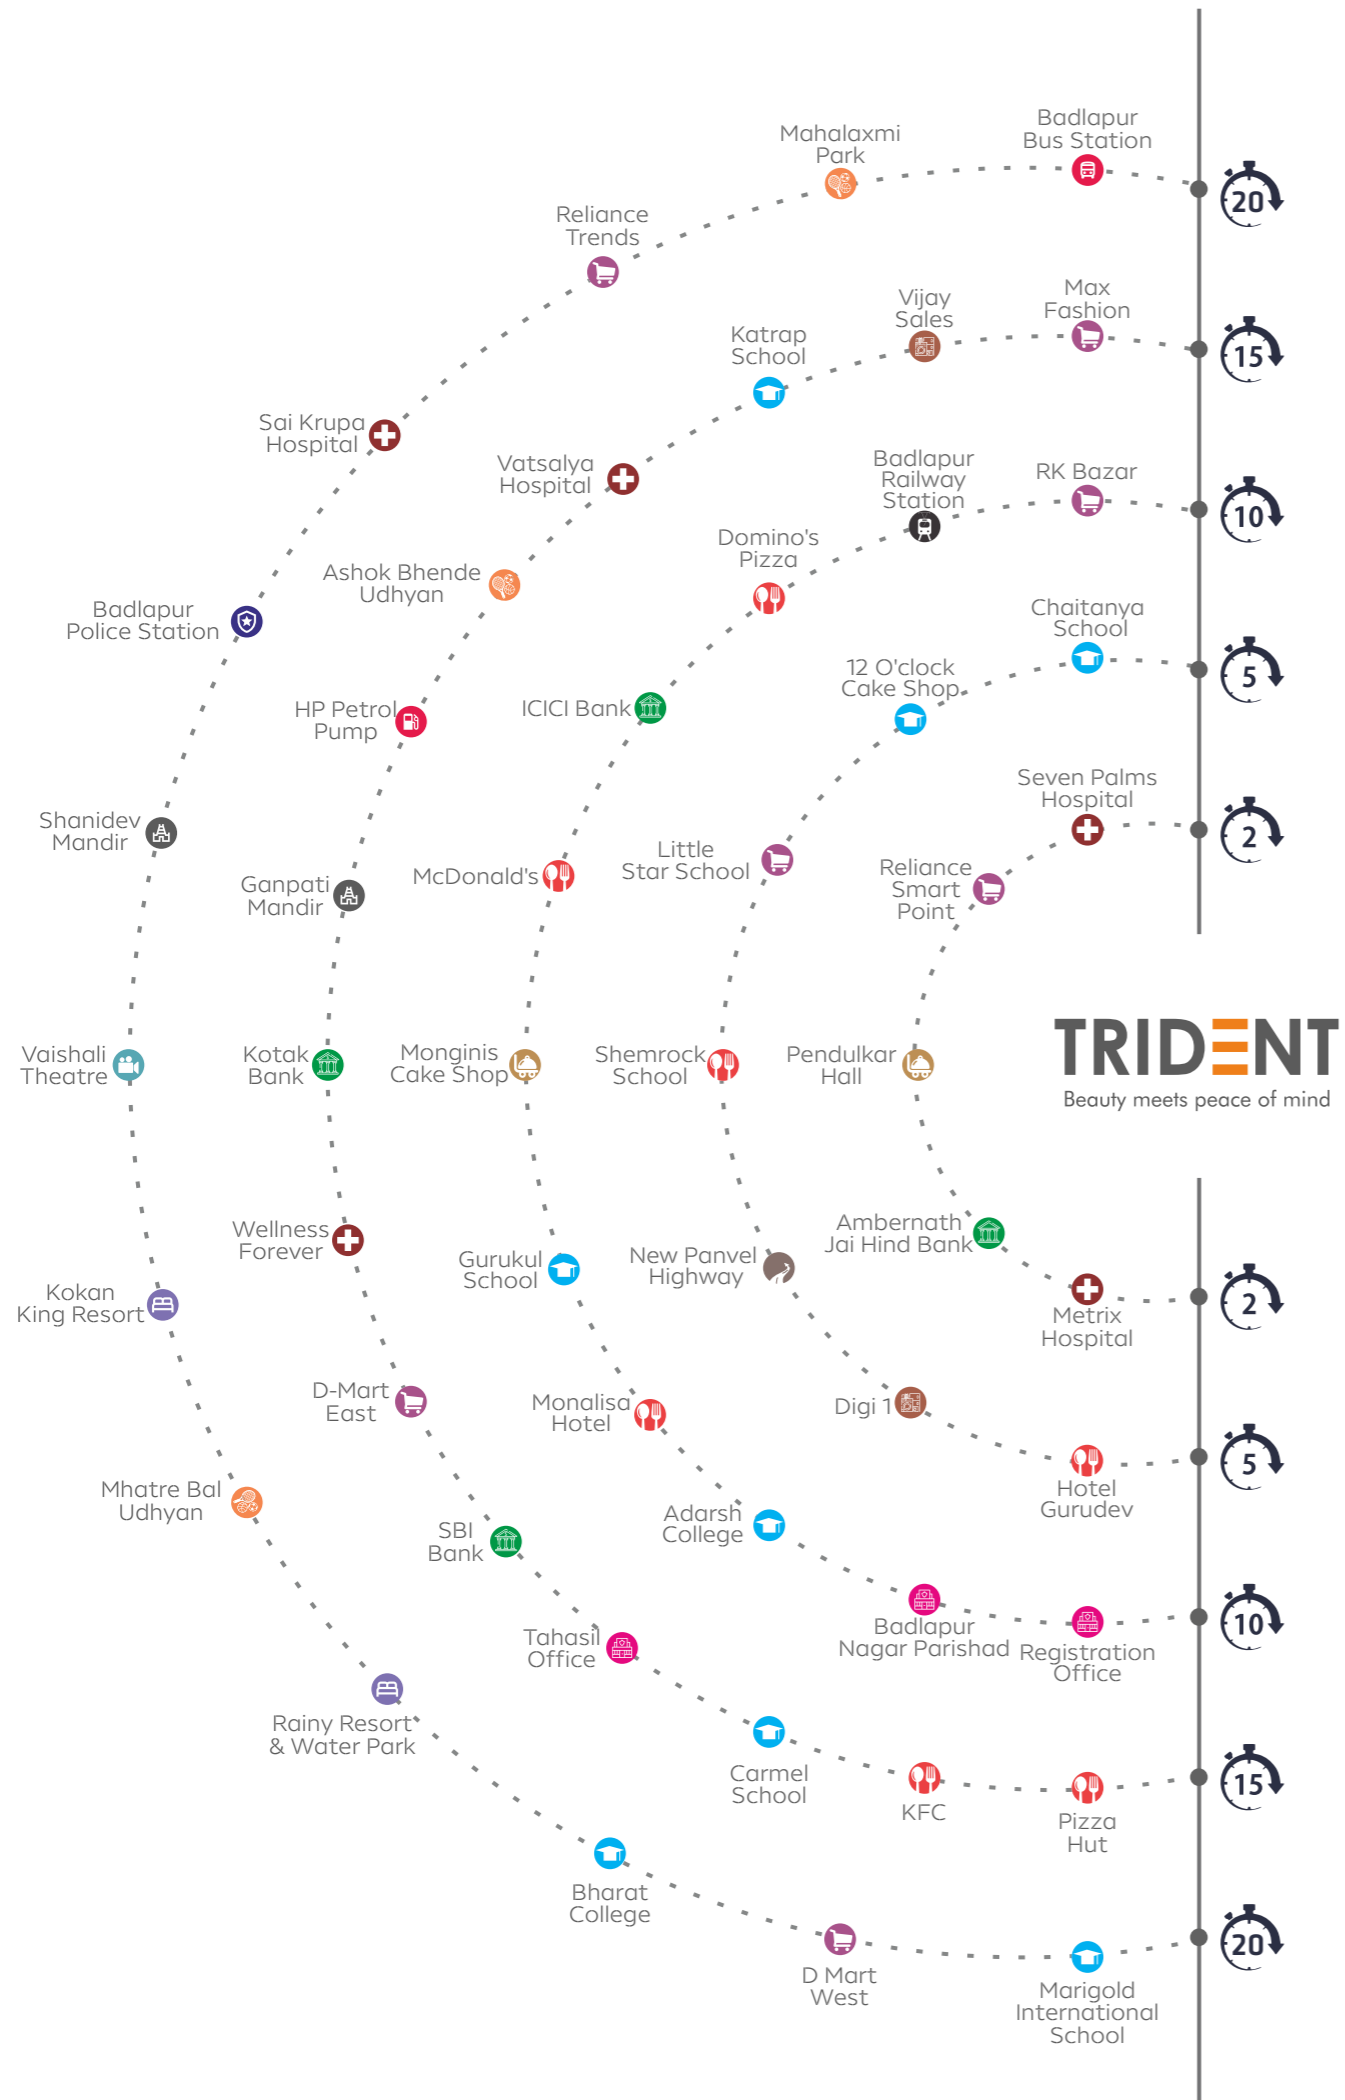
Mahalaxmi Park

Badlapur Bus Station

20

Reliance Trends

Vijay Sales

Max Fashion

Katrap School

15

Sai Krupa Hospital

Vatsalya Hospital

Badlapur Railway Station

RK Bazar

Domino's Pizza

10

Ashok Bhende Udhyan

Badlapur Police Station

Chaitanya School

12 O'clock Cake Shop

5

HP Petrol Pump

ICICI Bank

Seven Palms Hospital

Shanidev Mandir

Little Star School

2

Ganpati Mandir

McDonald's

Reliance Smart Point

Vaishali Theatre

Kotak Bank

Monginis Cake Shop

Shemrock School

Pendulkar Hall

TRIDENT
Beauty meets peace of mind

Ambernath Jai Hind Bank

Wellness Forever

Gurukul School

New Panvel Highway

2

Metrix Hospital

Kokan King Resort

D-Mart East

Monalisa Hotel

Digi 1

Hotel Gurudev

5

Mhatre Bal Udhyan

SBI Bank

Adarsh College

Badlapur Nagar Parishad

Registration Office

10

Tahasil Office

Rainy Resort & Water Park

Carmel School

KFC

Pizza Hut

15

Bharat College

D Mart West

Marigold International School

20